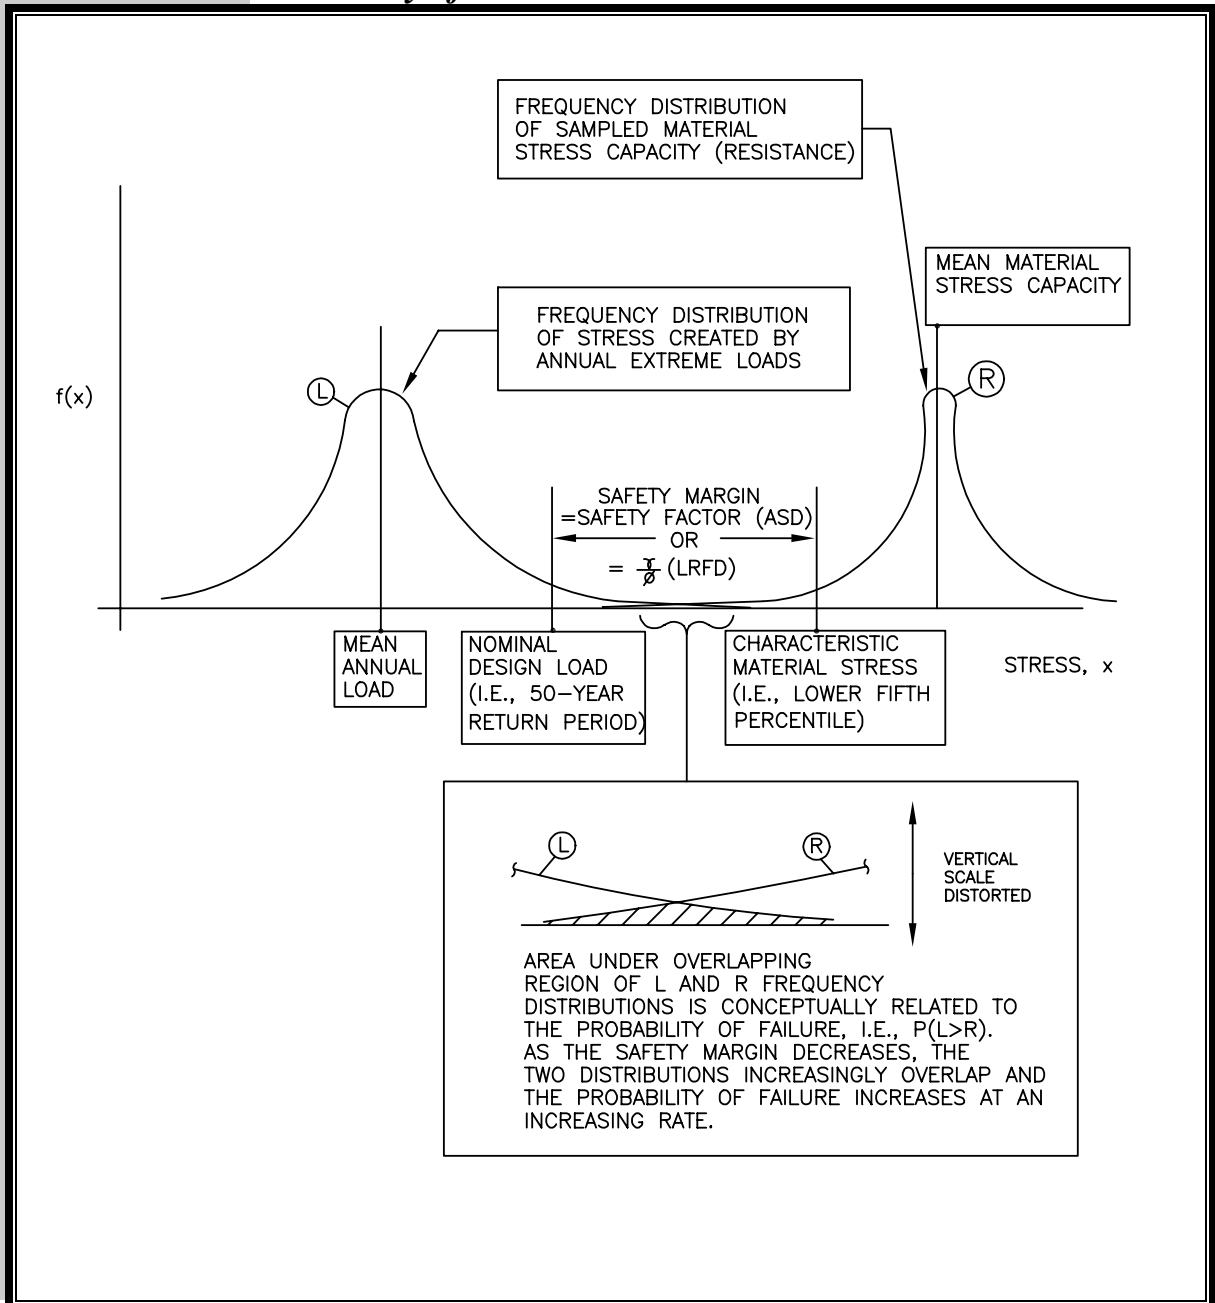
FREQUENCY DISTRIBUTION OF SAMPLED MATERIAL STRESS CAPACITY (RESISTANCE)

MEAN MATERIAL STRESS CAPACITY

FREQUENCY DISTRIBUTION OF STRESS CREATED BY ANNUAL EXTREME LOADS

f(x)

L

R

SAFETY MARGIN
=SAFETY FACTOR (ASD)
OR
= $\frac{\gamma}{\phi}$ (LRFD)

MEAN ANNUAL LOAD

NOMINAL DESIGN LOAD (I.E., 50-YEAR RETURN PERIOD)

CHARACTERISTIC MATERIAL STRESS (I.E., LOWER FIFTH PERCENTILE)

STRESS, x

L

R

VERTICAL SCALE DISTORTED

AREA UNDER OVERLAPPING REGION OF L AND R FREQUENCY DISTRIBUTIONS IS CONCEPTUALLY RELATED TO THE PROBABILITY OF FAILURE, I.E., P(L>R). AS THE SAFETY MARGIN DECREASES, THE TWO DISTRIBUTIONS INCREASINGLY OVERLAP AND THE PROBABILITY OF FAILURE INCREASES AT AN INCREASING RATE.